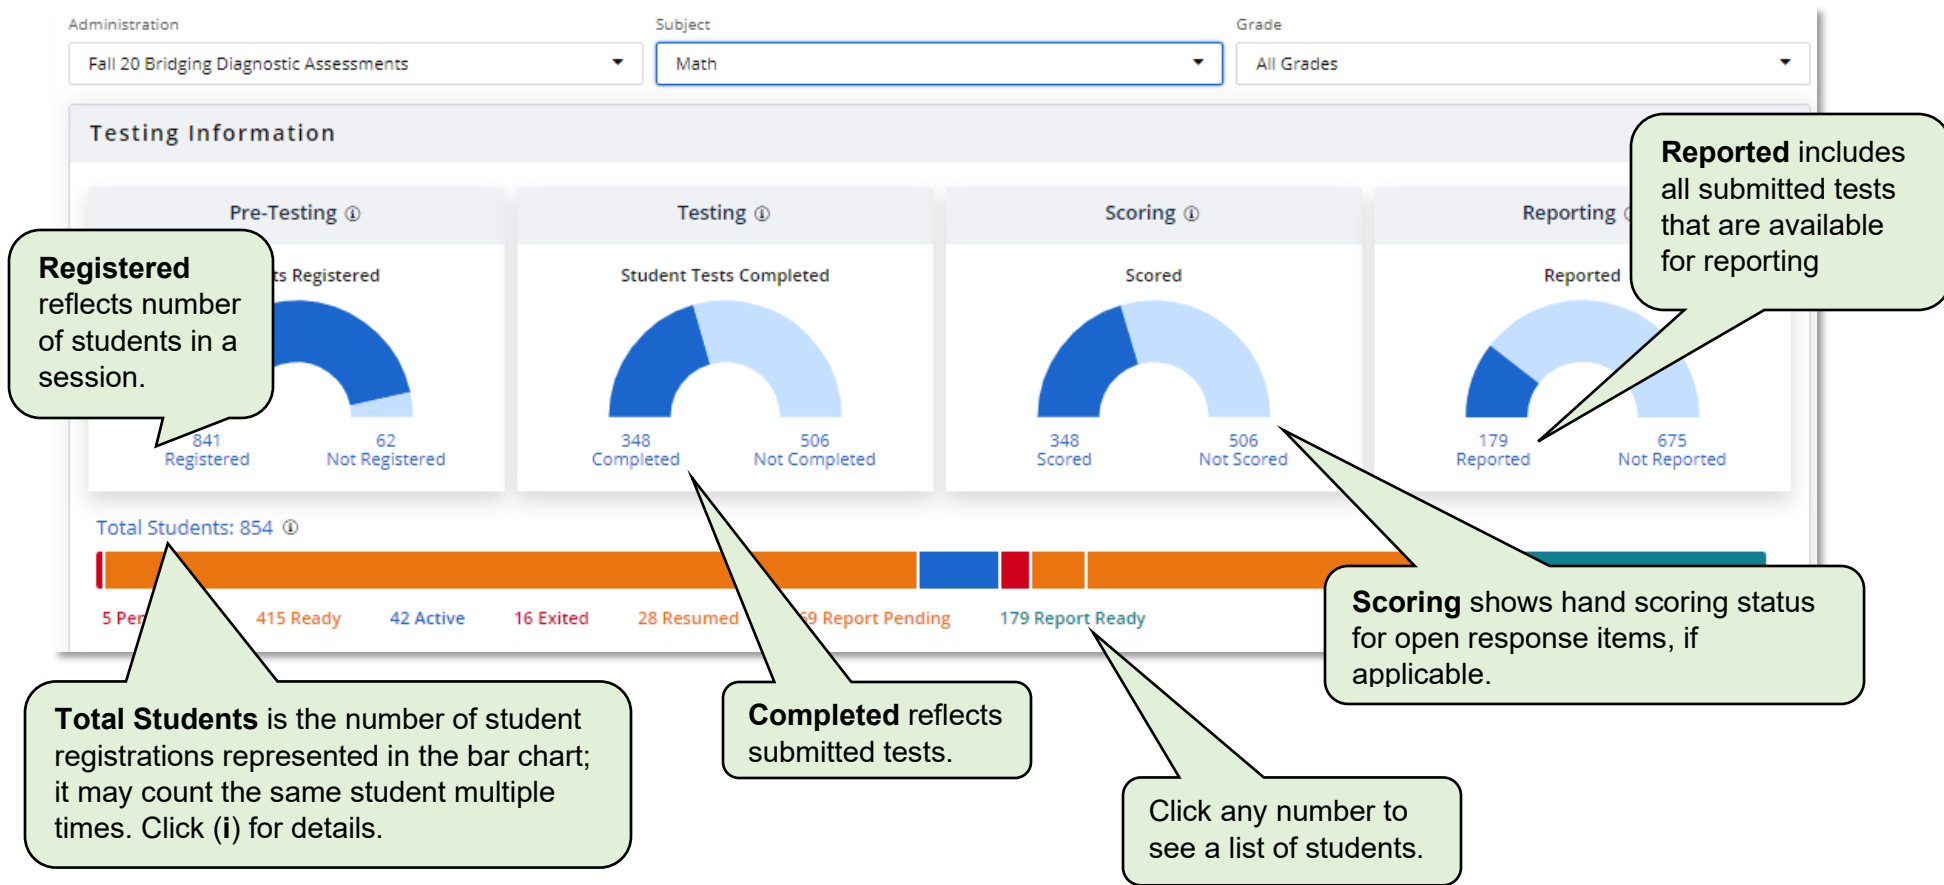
Administration
Fall 20 Bridging Diagnostic Assessments

Subject
Math

Grade
All Grades

Testing Information

Pre-Testing ⓘ

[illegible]ts Registered

841
Registered

62
Not Registered

Testing ⓘ

Student Tests Completed

348
Completed

506
Not Completed

Scoring ⓘ

Scored

348
Scored

506
Not Scored

Reporting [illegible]

Reported

179
Reported

675
Not Reported

Total Students: 854 ⓘ

5 Pe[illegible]

415 Ready

42 Active

16 Exited

28 Resumed

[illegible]9 Report Pending

179 Report Ready

**Registered** reflects number of students in a session.

**Reported** includes all submitted tests that are available for reporting

**Scoring** shows hand scoring status for open response items, if applicable.

**Total Students** is the number of student registrations represented in the bar chart; it may count the same student multiple times. Click (**i**) for details.

**Completed** reflects submitted tests.

Click any number to see a list of students.